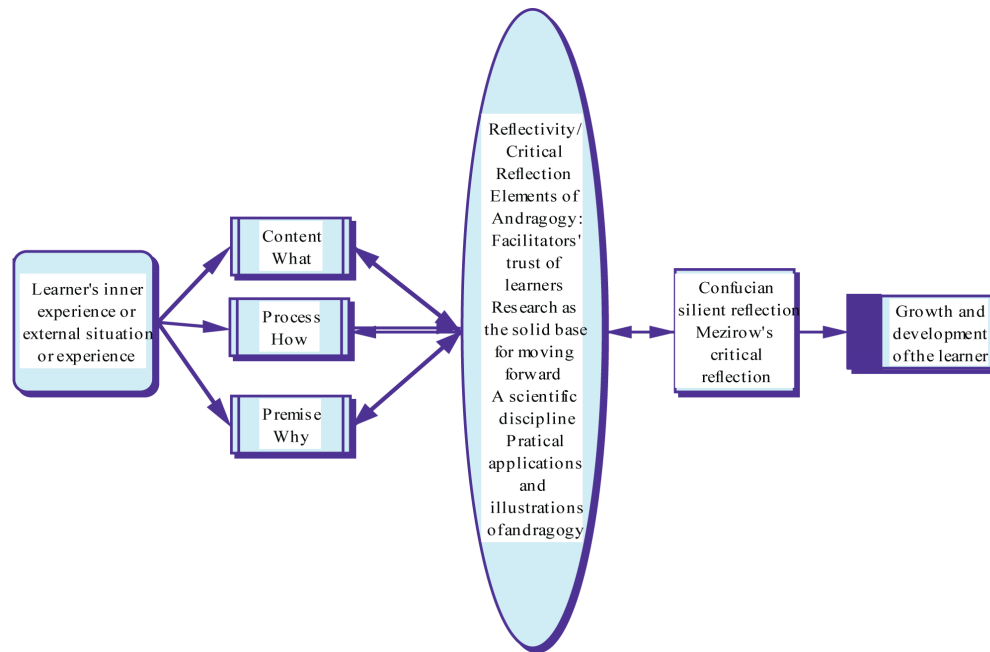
Learner's inner experience or external situation or experience

Content What

Process How

Premise Why

Reflectivity/ Critical Reflection Elements of Andragogy: Facilitators' trust of learners Research as the solid base for moving forward A scientific discipline Pratical applications and illustrations ofandragogy

Confucian silient reflection Mezirow's critical reflection

Growth and development ofthe learner